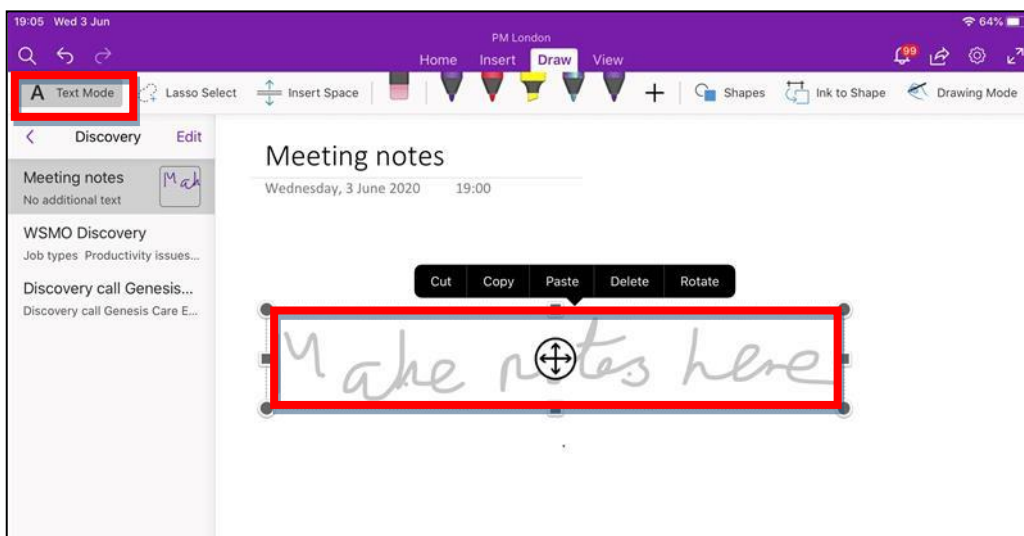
19:05 Wed 3 Jun

64%

PM London

Home Insert Draw View

99

A Text Mode Lasso Select Insert Space Shapes Ink to Shape Drawing Mode

Discovery Edit

Meeting notes
No additional text

Mak

WSMO Discovery
Job types Productivity issues...

Discovery call Genesis...
Discovery call Genesis Care E...

Meeting notes

Wednesday, 3 June 2020 19:00

Cut Copy Paste Delete Rotate

Make notes here